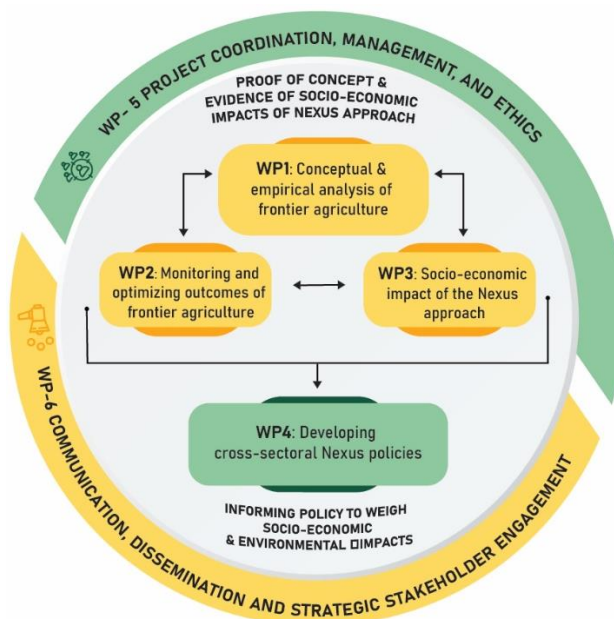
WP- 5 PROJECT COORDINATION, MANAGEMENT, AND ETHICS

PROOF OF CONCEPT & EVIDENCE OF SOCIO-ECONOMIC IMPACTS OF NEXUS APPROACH

WP1: Conceptual & empirical analysis of frontier agriculture

WP2: Monitoring and optimizing outcomes of frontier agriculture

WP3: Socio-economic impact of the Nexus approach

WP4: Developing cross-sectoral Nexus policies

INFORMING POLICY TO WEIGH SOCIO-ECONOMIC & ENVIRONMENTAL IMPACTS

WP-6 COMMUNICATION, DISSEMINATION AND STRATEGIC STAKEHOLDER ENGAGEMENT